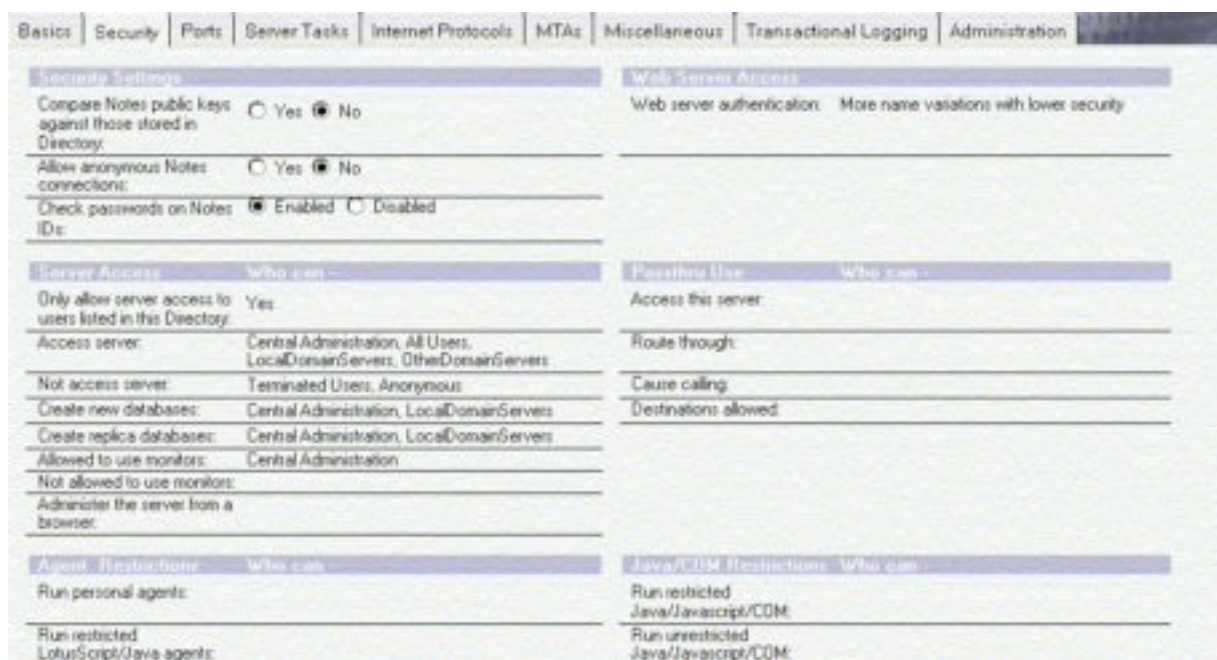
Basics | Security | Ports | Server Tasks | Internet Protocols | MTAs | Miscellaneous | Transactional Logging | Administration

Security Settings

Compare Notes public keys against those stored in Directory: ○ Yes ● No

Allow anonymous Notes connections: ○ Yes ● No

Check passwords on Notes IDs: ● Enabled ○ Disabled

Web Server Access

Web server authentication: More name variations with lower security

Server Access Who can -

Only allow server access to users listed in this Directory: Yes

Access server: Central Administration, All Users, LocalDomainServers, OtherDomainServers

Not access server: Terminated Users, Anonymous

Create new databases: Central Administration, LocalDomainServers

Create replica databases: Central Administration, LocalDomainServers

Allowed to use monitors: Central Administration

Not allowed to use monitors:

Administer the server from a browser:

Passthru Use Who can -

Access this server:

Route through:

Cause calling:

Destinations allowed:

Agent Restrictions Who can -

Run personal agents:

Run restricted LotusScript/Java agents:

Java/COM Restrictions Who can -

Run restricted Java/Javascript/COM:

Run unrestricted Java/Javascript/COM: